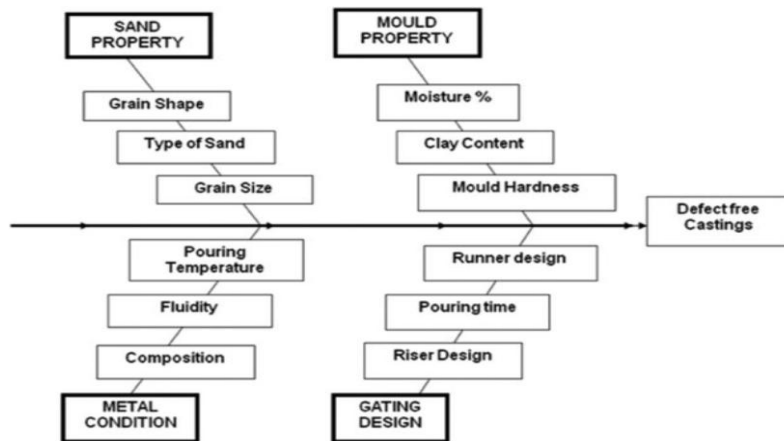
SAND PROPERTY

Grain Shape

Type of Sand

Grain Size

MOULD PROPERTY

Moisture %

Clay Content

Mould Hardness

Defect free Castings

Pouring Temperature

Fluidity

Composition

METAL CONDITION

Runner design

Pouring time

Riser Design

GATING DESIGN